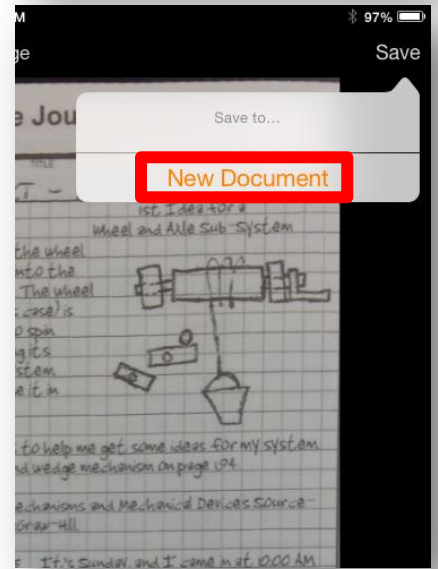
M
97%
ge
Save
e Jou
TITLE
Save to...
New Document
1st Idea for a
Wheel and Axle Sub-System
the wheel
nto the
The wheel
case) is
o spin
gits
stem
e it in
to help me get some ideas for my system
nd wedge mechanism on page 104
echanisms and Mechanical Devices Source-
Graw-Hill
It's Sunday, and I came in at 10:00 AM